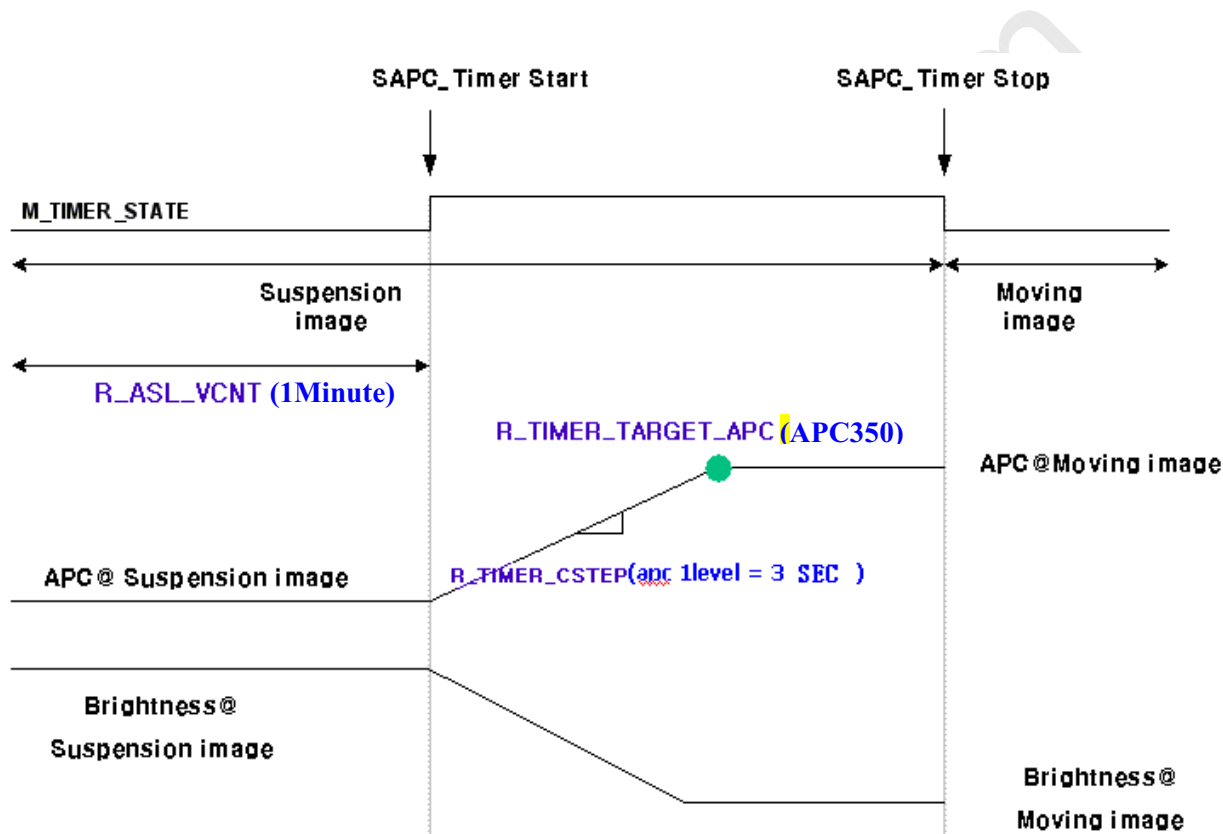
SAPC_Timer Start

SAPC_Timer Stop

M_TIMER_STATE

Suspension image

Moving image

R_ASL_VCNT (1Minute)

R_TIMER_TARGET_APC (APC350)

APC@Moving image

APC@ Suspension image

R_TIMER_CSTEP(apc 1level = 3 SEC )

Brightness@ Suspension image

Brightness@ Moving image